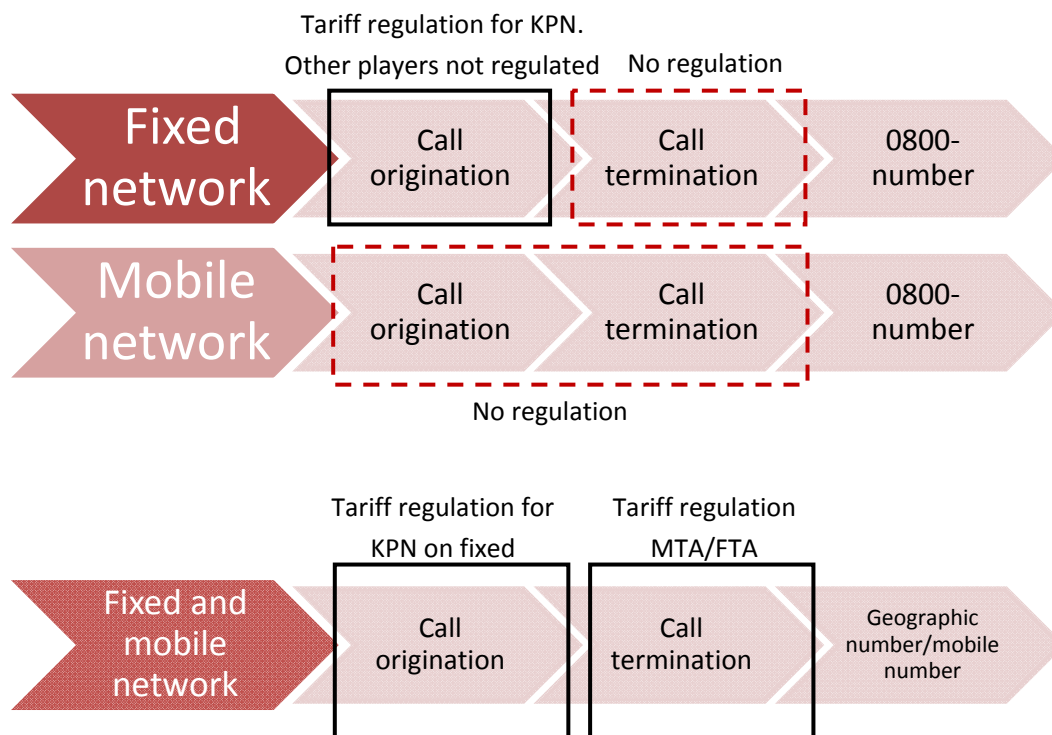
Tariff regulation for KPN.
Other players not regulated

No regulation

Fixed network

Call origination

Call termination

0800-number

Mobile network

Call origination

Call termination

0800-number

No regulation

Tariff regulation for KPN on fixed

Tariff regulation MTA/FTA

Fixed and mobile network

Call origination

Call termination

Geographic number/mobile number